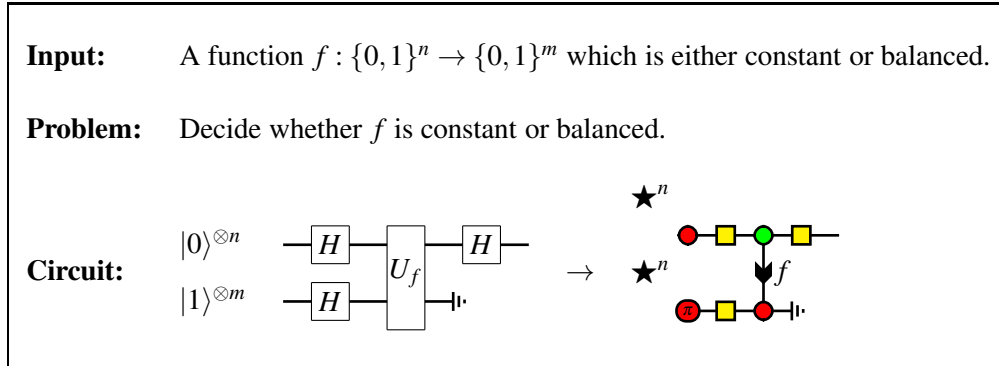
**Input:** A function $f : \{0,1\}^n \to \{0,1\}^m$ which is either constant or balanced.

**Problem:** Decide whether $f$ is constant or balanced.

**Circuit:** $|0\rangle^{\otimes n}$ $H$ $U_f$ $H$ $|1\rangle^{\otimes m}$ $H$ $\to$ $\bigstar^n$ $\bigstar^n$ $f$ $\pi$